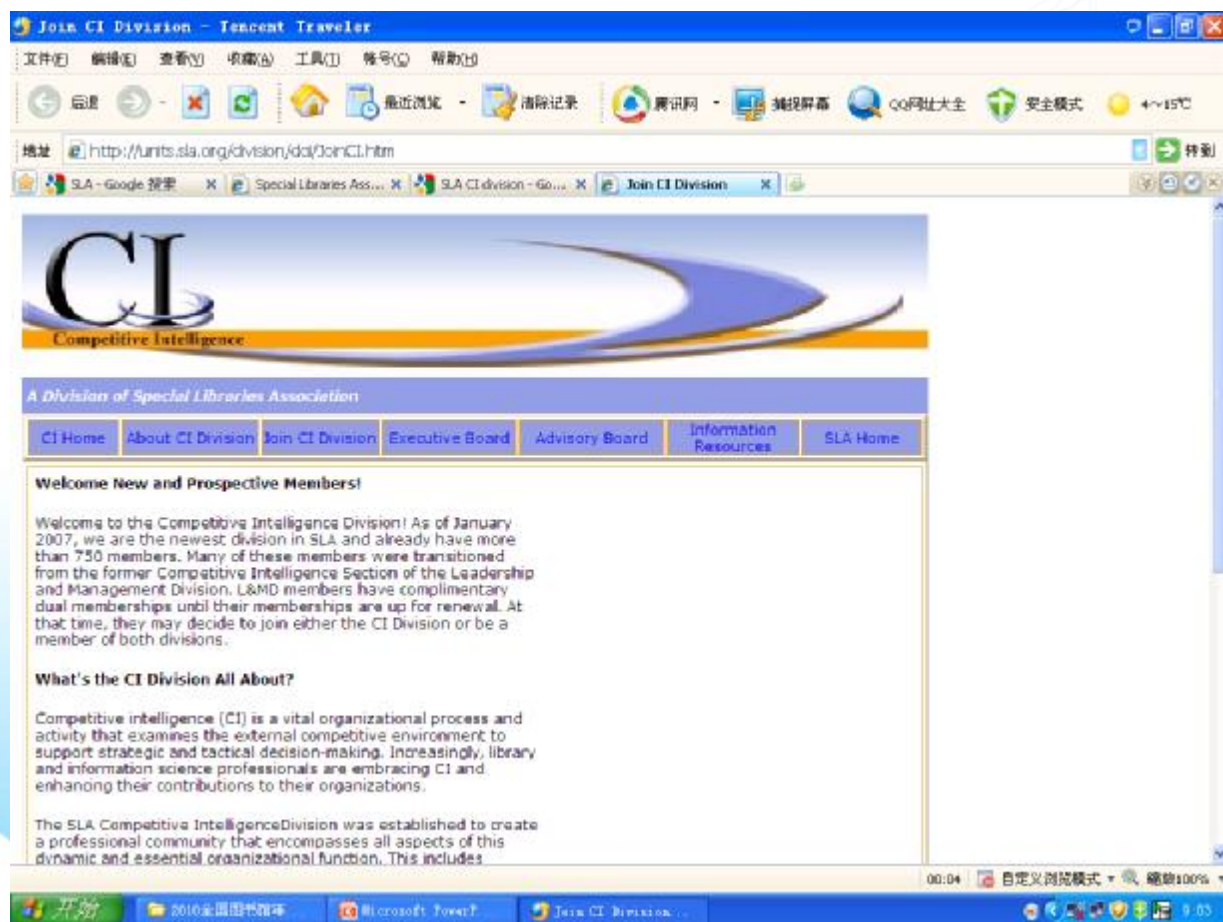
Join CI Division - Tencent Traveler

文件(F) 编辑(E) 查看(V) 收藏(A) 工具(T) 帐号(C) 帮助(H)

后退 最近浏览 清除记录 腾讯网 捕捉屏幕 QQ网址大全 安全模式 4~15℃

地址 http://units.sla.org/division/dci/JoinCI.htm 转到

SLA - Google 搜索 | Special Libraries Ass... | SLA CI division - Go... | Join CI Division

CI
Competitive Intelligence

A Division of Special Libraries Association

| CI Home | About CI Division | Join CI Division | Executive Board | Advisory Board | Information Resources | SLA Home |
|---|---|---|---|---|---|---|

Welcome New and Prospective Members!

Welcome to the Competitive Intelligence Division! As of January 2007, we are the newest division in SLA and already have more than 750 members. Many of these members were transitioned from the former Competitive Intelligence Section of the Leadership and Management Division. L&MD members have complimentary dual memberships until their memberships are up for renewal. At that time, they may decide to join either the CI Division or be a member of both divisions.

What's the CI Division All About?

Competitive intelligence (CI) is a vital organizational process and activity that examines the external competitive environment to support strategic and tactical decision-making. Increasingly, library and information science professionals are embracing CI and enhancing their contributions to their organizations.

The SLA Competitive IntelligenceDivision was established to create a professional community that encompasses all aspects of this dynamic and essential organizational function. This includes

00:04 自定义浏览模式 缩放100%

开始 2010全国图书馆年 Microsoft PowerP... Join CI Division ... 0:03